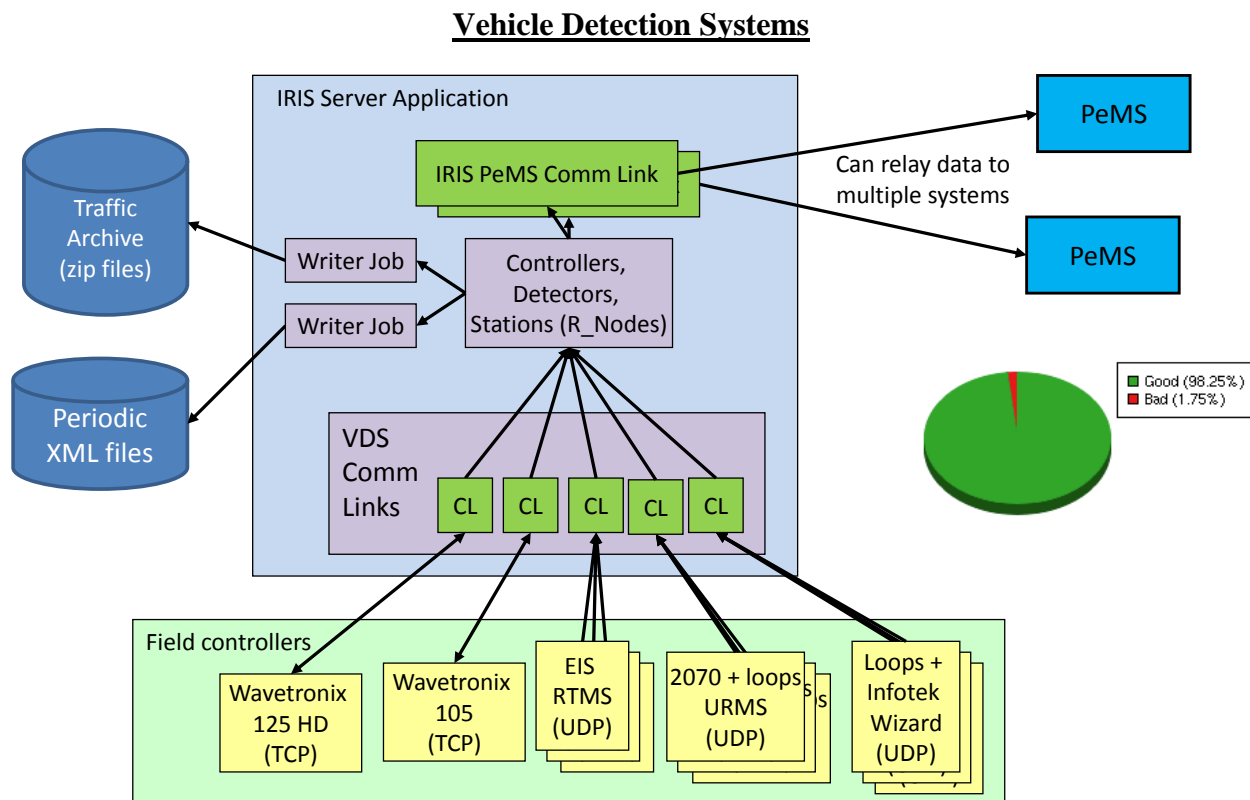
Vehicle Detection Systems

IRIS Server Application

IRIS PeMS Comm Link

PeMS

Can relay data to multiple systems

PeMS

Traffic Archive (zip files)

Writer Job

Writer Job

Controllers, Detectors, Stations (R_Nodes)

Periodic XML files

Good (98.25%)
Bad (1.75%)

VDS Comm Links

CL

CL

CL

CL

CL

Field controllers

Wavetronix 125 HD (TCP)

Wavetronix 105 (TCP)

EIS RTMS (UDP)

2070 + loops URMS (UDP)

Loops + Infotek Wizard (UDP)